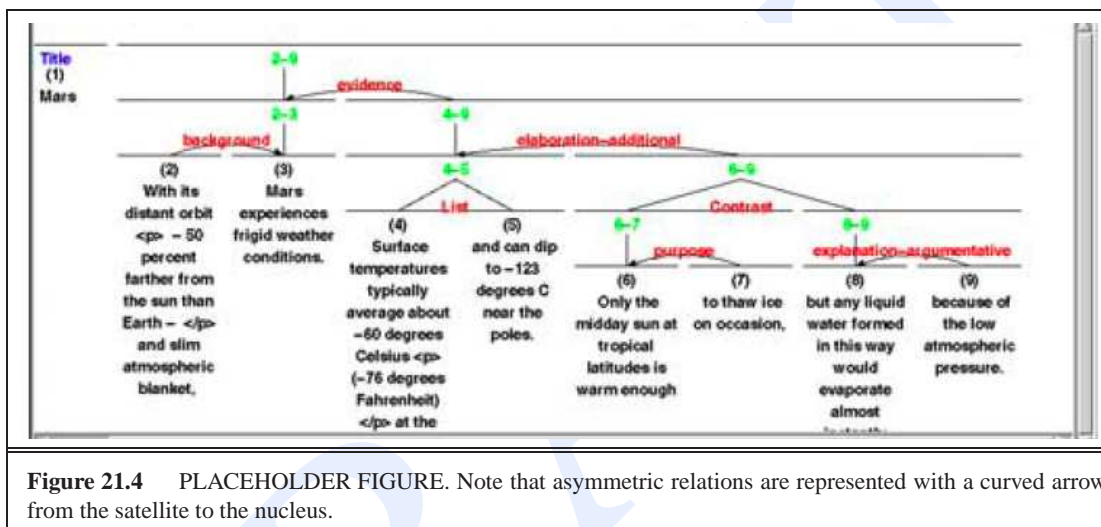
Title
(1)
Mars

2–9

evidence

2–3

4–9

background

elaboration–additional

(2)
With its distant orbit <p> – 50 percent farther from the sun than Earth – </p> and slim atmospheric blanket,

(3)
Mars experiences frigid weather conditions.

4–5

6–9

List

Contrast

(4)
Surface temperatures typically average about –60 degrees Celsius <p> (–76 degrees Fahrenheit) </p> at the

(5)
and can dip to –123 degrees C near the poles.

6–7

8–9

purpose

explanation–argumentative

(6)
Only the midday sun at tropical latitudes is warm enough

(7)
to thaw ice on occasion,

(8)
but any liquid water formed in this way would evaporate almost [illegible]

(9)
because of the low atmospheric pressure.

**Figure 21.4** PLACEHOLDER FIGURE. Note that asymmetric relations are represented with a curved arrow from the satellite to the nucleus.